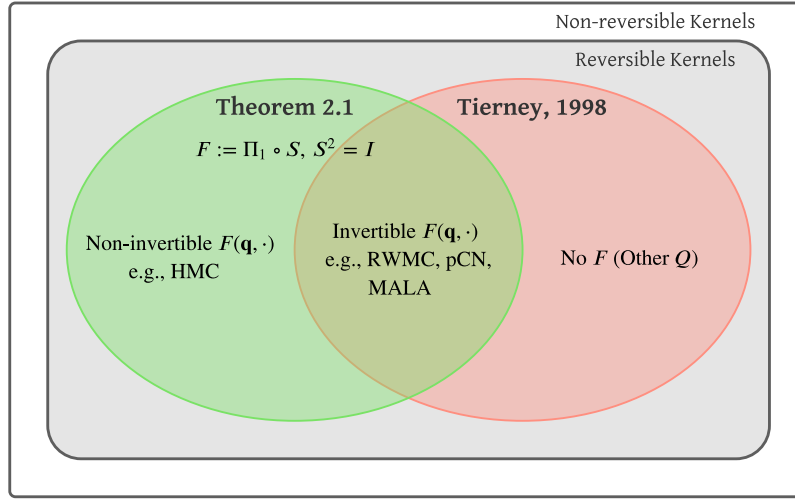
Non-reversible Kernels

Reversible Kernels

Theorem 2.1

Tierney, 1998

$F := \Pi_1 \circ S,\ S^2 = I$

Non-invertible $F(\mathbf{q}, \cdot)$
e.g., HMC

Invertible $F(\mathbf{q}, \cdot)$
e.g., RWMC, pCN, MALA

No $F$ (Other $Q$)